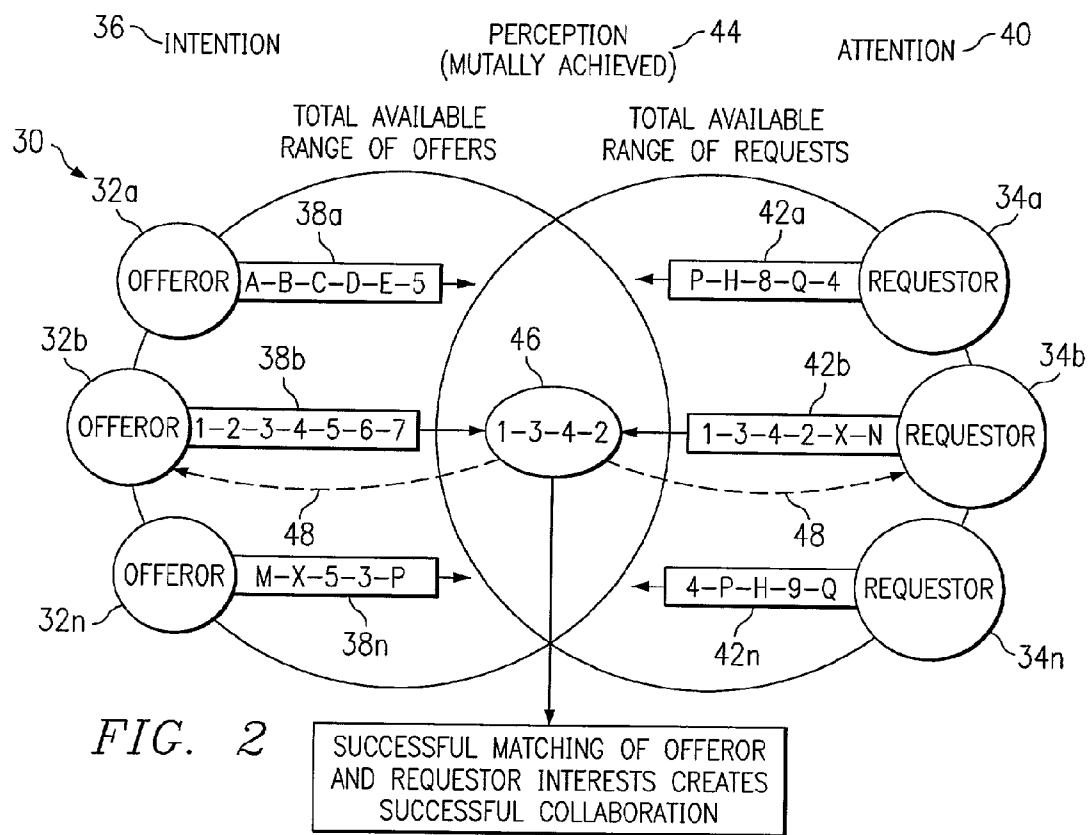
36 INTENTION

PERCEPTION (MUTALLY ACHIEVED) 44

ATTENTION 40

TOTAL AVAILABLE RANGE OF OFFERS

TOTAL AVAILABLE RANGE OF REQUESTS

30

32a

38a

OFFEROR A–B–C–D–E–5

42a

P–H–8–Q–4 REQUESTOR

34a

32b

38b

OFFEROR 1–2–3–4–5–6–7

46

1–3–4–2

42b

1–3–4–2–X–N REQUESTOR

34b

48

48

OFFEROR M–X–5–3–P

32n

38n

4–P–H–9–Q REQUESTOR

42n

34n

FIG. 2

SUCCESSFUL MATCHING OF OFFEROR AND REQUESTOR INTERESTS CREATES SUCCESSFUL COLLABORATION